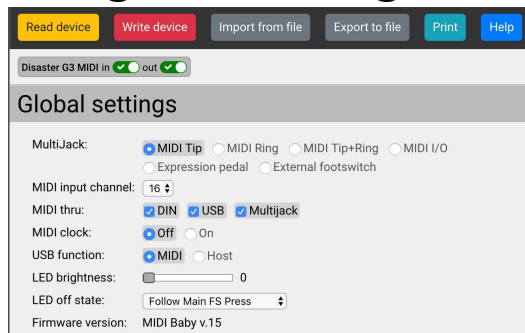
Read device Write device Import from file Export to file Print Help

Disaster G3 MIDI in out

Global settings

MultiJack: MIDI Tip MIDI Ring MIDI Tip+Ring MIDI I/O Expression pedal External footswitch
MIDI input channel: 16
MIDI thru: DIN USB Multijack
MIDI clock: Off On
USB function: MIDI Host
LED brightness: 0
LED off state: Follow Main FS Press
Firmware version: MIDI Baby v.15